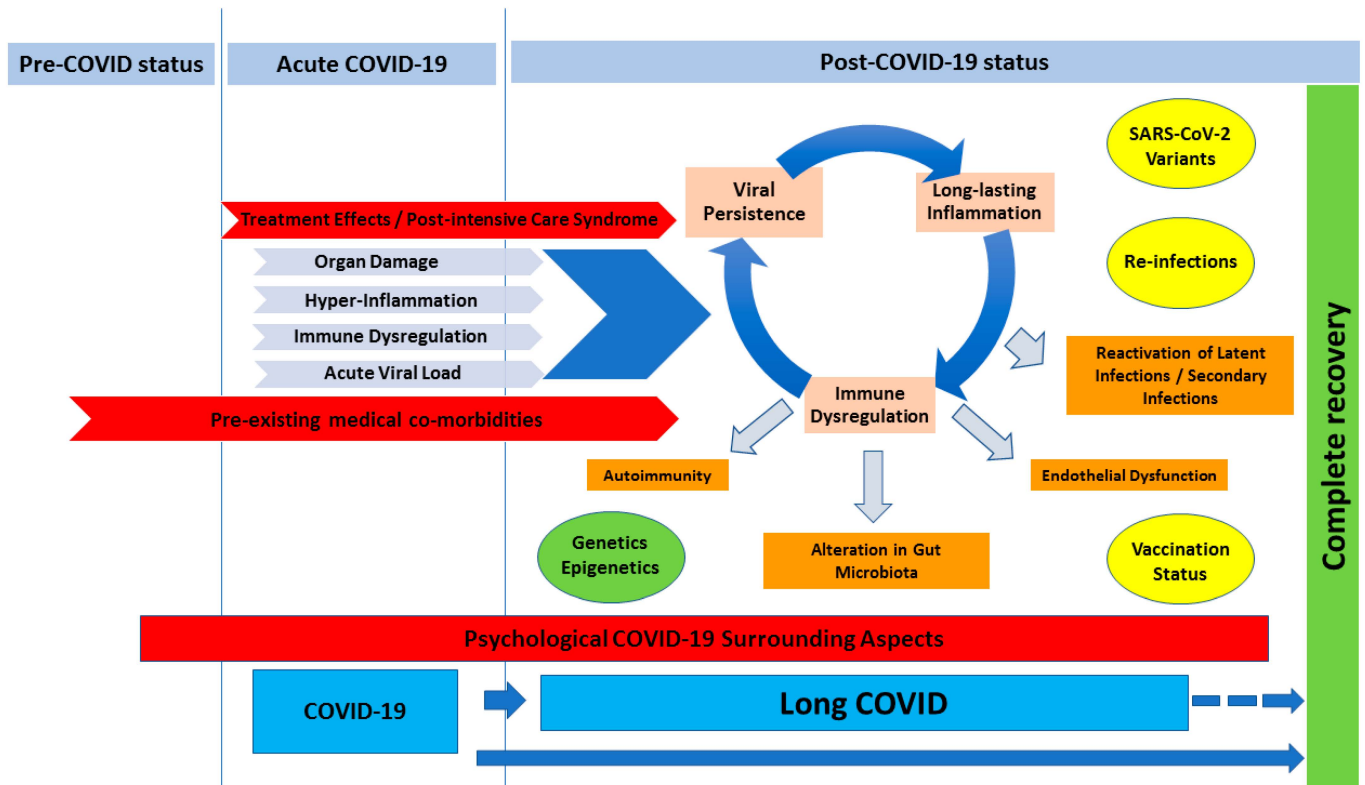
Pre-COVID status

Acute COVID-19

Post-COVID-19 status

Viral Persistence

Long-lasting Inflammation

SARS-CoV-2 Variants

Treatment Effects / Post-intensive Care Syndrome

Organ Damage

Hyper-Inflammation

Immune Dysregulation

Acute Viral Load

Re-infections

Reactivation of Latent Infections / Secondary Infections

Pre-existing medical co-morbidities

Immune Dysregulation

Autoimmunity

Endothelial Dysfunction

Genetics Epigenetics

Alteration in Gut Microbiota

Vaccination Status

Complete recovery

Psychological COVID-19 Surrounding Aspects

COVID-19

Long COVID